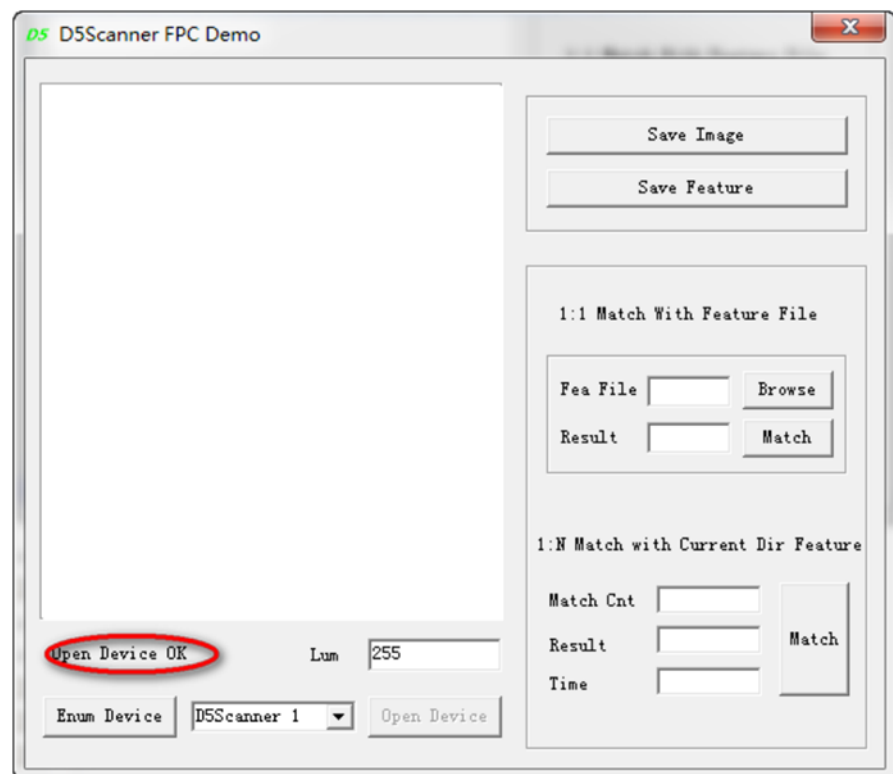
D5 D5Scanner FPC Demo

Save Image

Save Feature

1:1 Match With Feature File

Fea File Browse

Result Match

1:N Match with Current Dir Feature

Match Cnt

Result

Time

Match

Open Device OK

Lum 255

Enum Device

D5Scanner 1

Open Device